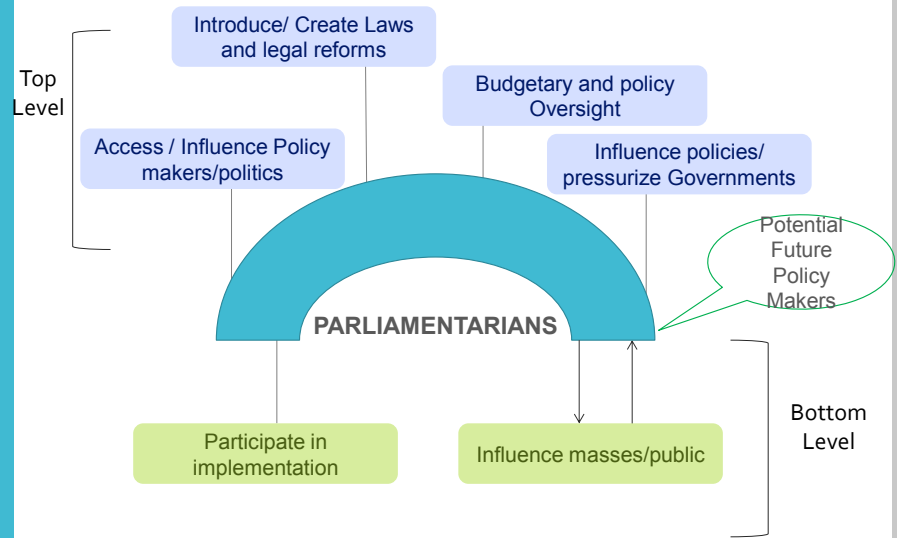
Top Level

Introduce/ Create Laws and legal reforms

Budgetary and policy Oversight

Access / Influence Policy makers/politics

Influence policies/ pressurize Governments

Potential Future Policy Makers

PARLIAMENTARIANS

Bottom Level

Participate in implementation

Influence masses/public